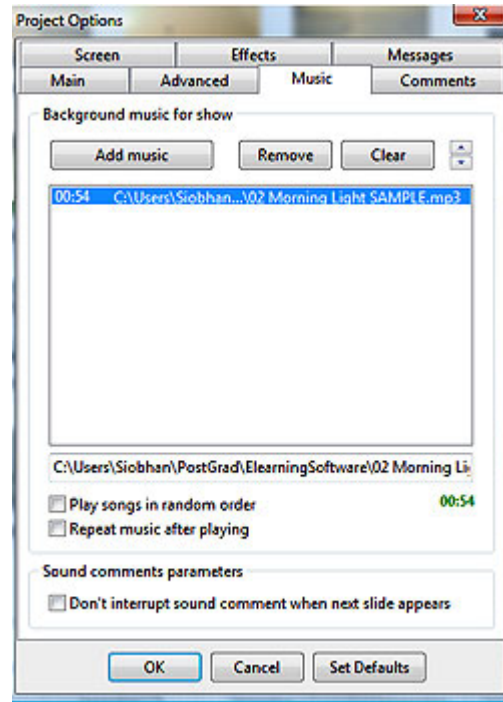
Project Options

Screen
Effects
Messages
Main
Advanced
Music
Comments

Background music for show

Add music
Remove
Clear

00:54 C:\Users\Siobhan...\02 Morning Light SAMPLE.mp3

C:\Users\Siobhan\PostGrad\ElearningSoftware\02 Morning Li

Play songs in random order
00:54
Repeat music after playing

Sound comments parameters

Don't interrupt sound comment when next slide appears

OK
Cancel
Set Defaults